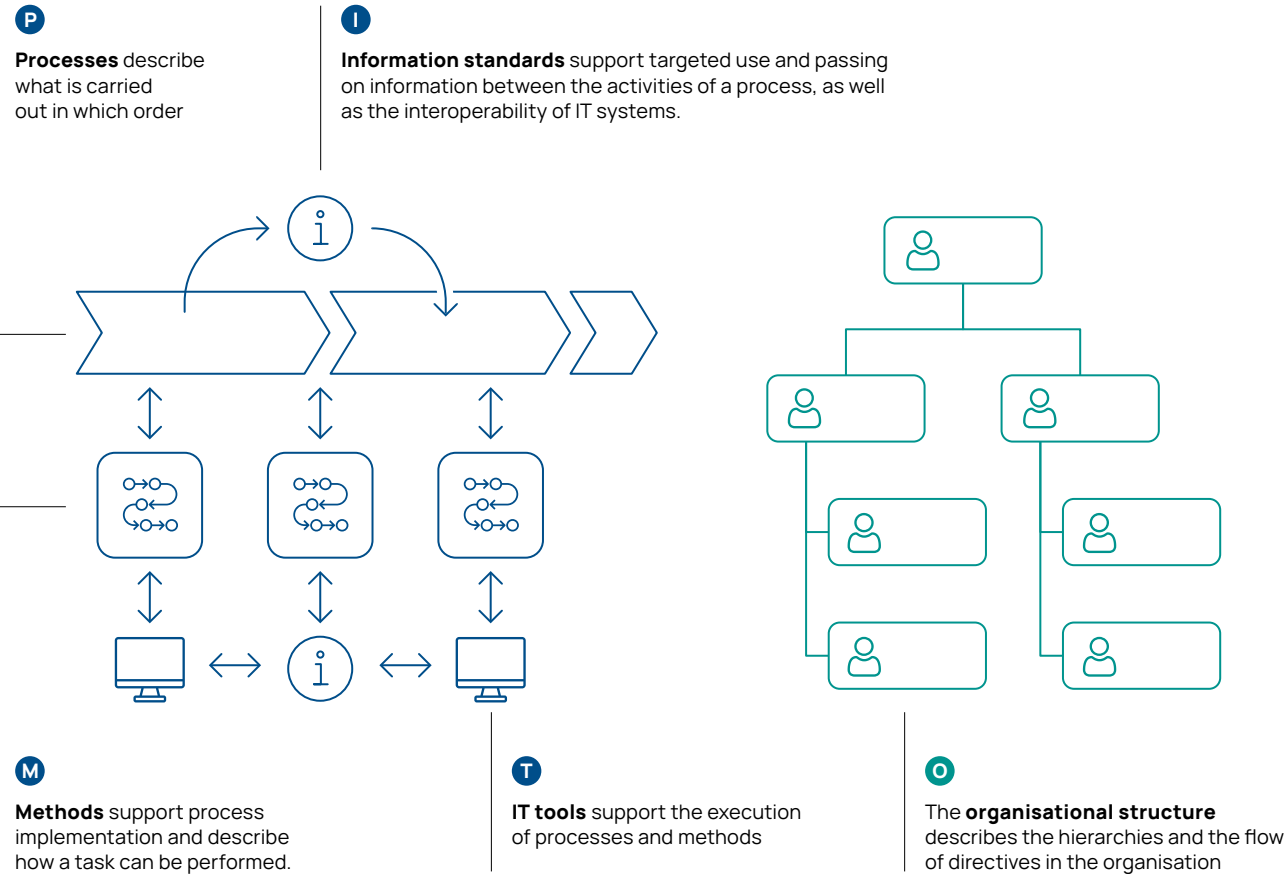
P

**Processes** describe what is carried out in which order

I

**Information standards** support targeted use and passing on information between the activities of a process, as well as the interoperability of IT systems.

M

**Methods** support process implementation and describe how a task can be performed.

T

**IT tools** support the execution of processes and methods

O

The **organisational structure** describes the hierarchies and the flow of directives in the organisation